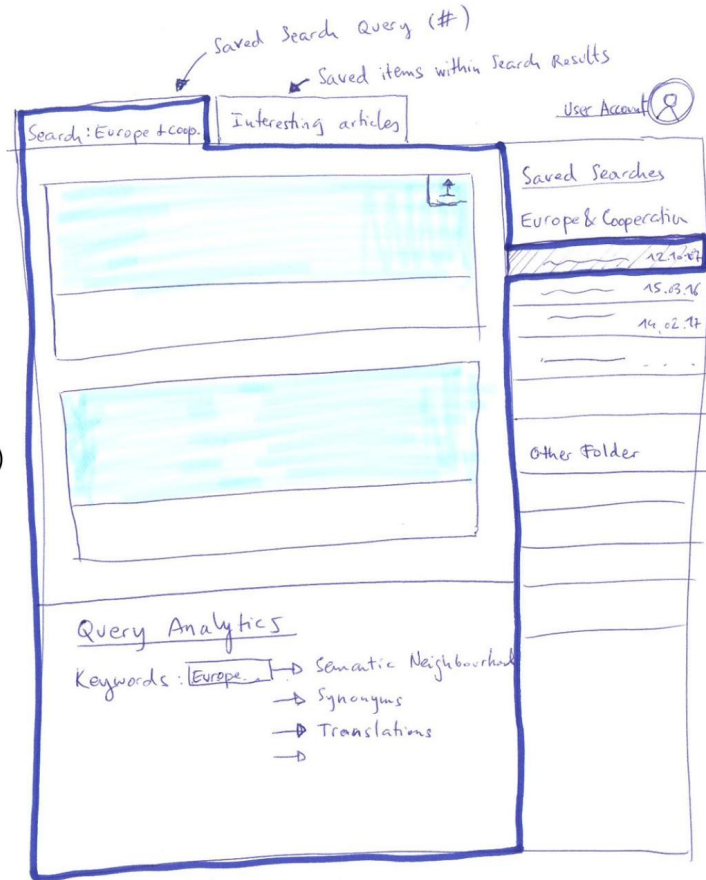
Saved Search Query (#)

Saved items within Search Results

Search: Europe + coop.

Interesting articles

User Account

Saved Searches

Europe & Cooperation

12.10.17

15.03.16

14.02.17

Other Folder

Query Analytics

Keywords: Europe...

Semantic Neighbourhood

Synonyms

Translations